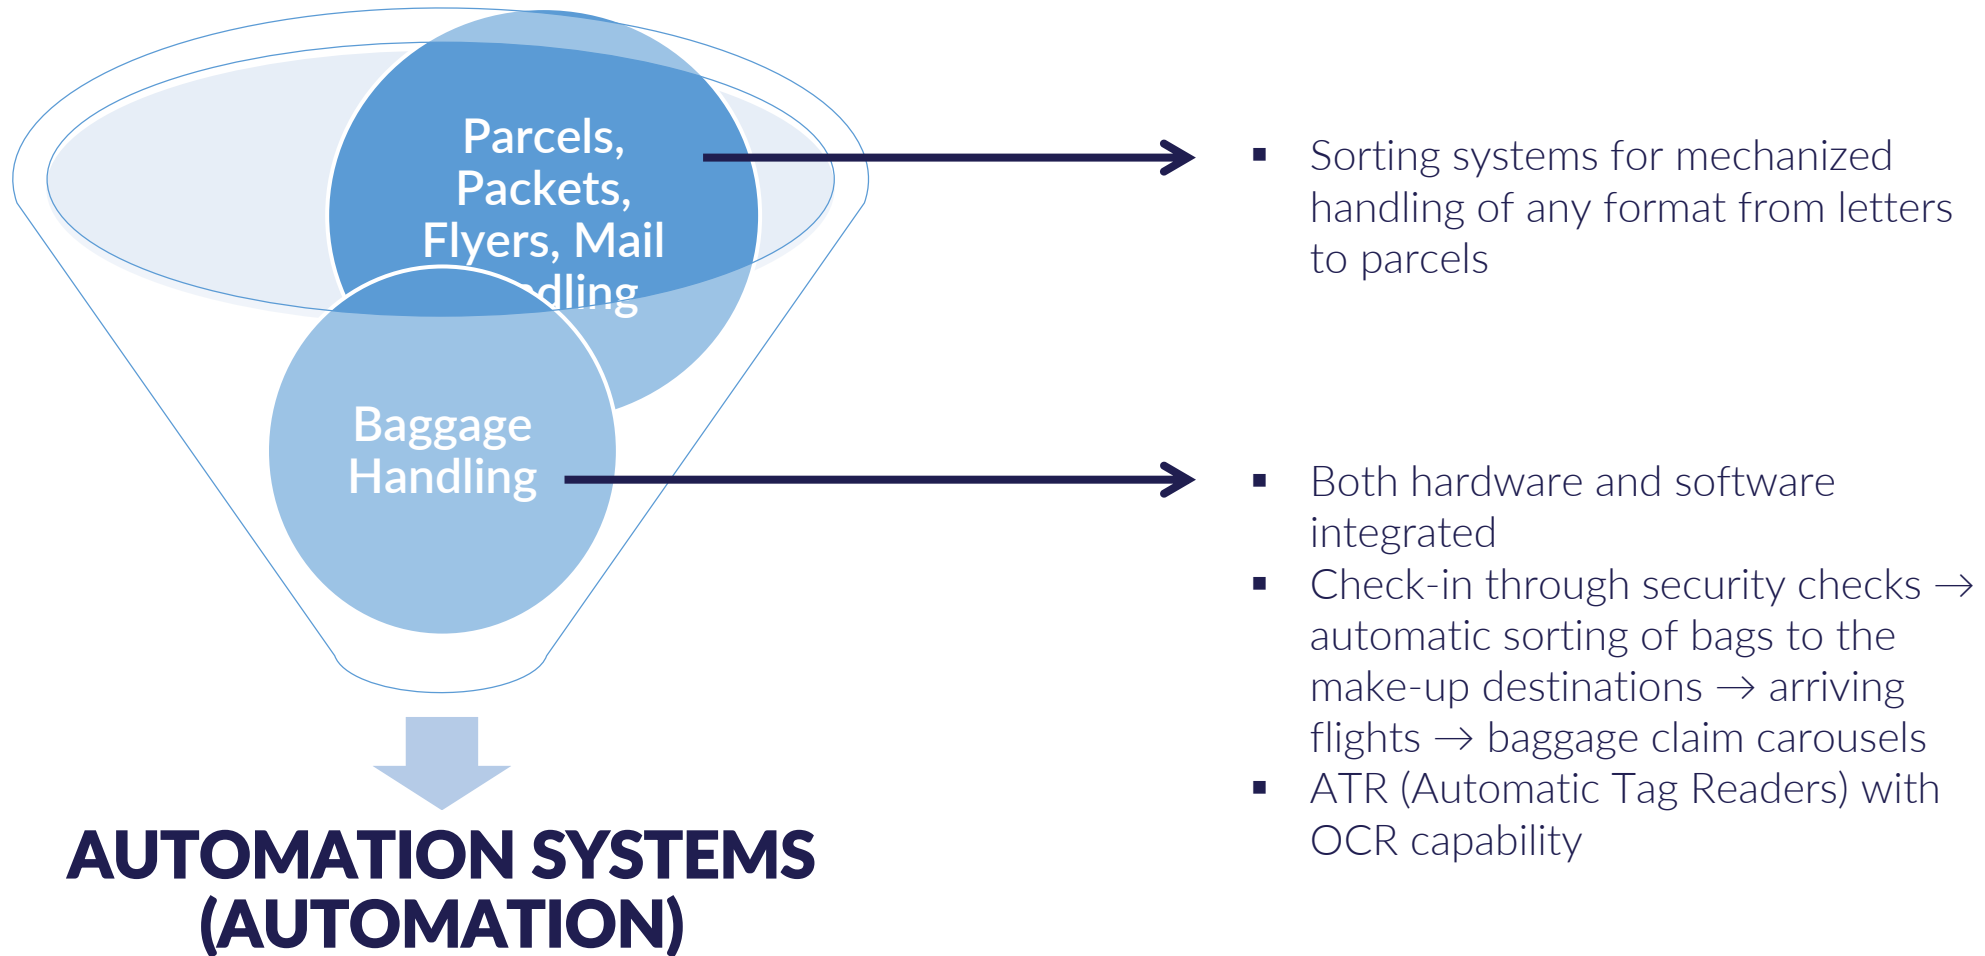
Parcels, Packets, Flyers, Mail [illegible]dling

Baggage Handling

AUTOMATION SYSTEMS (AUTOMATION)

- Sorting systems for mechanized handling of any format from letters to parcels

- Both hardware and software integrated
- Check-in through security checks → automatic sorting of bags to the make-up destinations → arriving flights → baggage claim carousels
- ATR (Automatic Tag Readers) with OCR capability